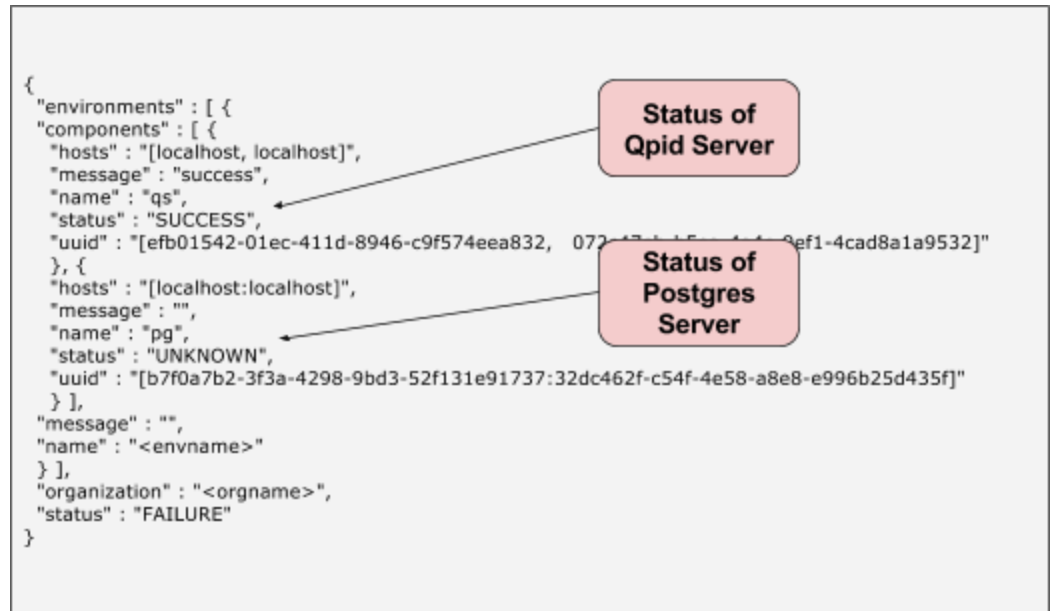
{
"environments" : [ {
"components" : [ {
"hosts" : "[localhost, localhost]",
"message" : "success",
"name" : "qs",
"status" : "SUCCESS",
"uuid" : "[efb01542-01ec-411d-8946-c9f574eea832, 072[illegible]ef1-4cad8a1a9532]"
}, {
"hosts" : "[localhost:localhost]",
"message" : "",
"name" : "pg",
"status" : "UNKNOWN",
"uuid" : "[b7f0a7b2-3f3a-4298-9bd3-52f131e91737:32dc462f-c54f-4e58-a8e8-e996b25d435f]"
} ],
"message" : "",
"name" : "<envname>"
} ],
"organization" : "<orgname>",
"status" : "FAILURE"
}

Status of Qpid Server

Status of Postgres Server